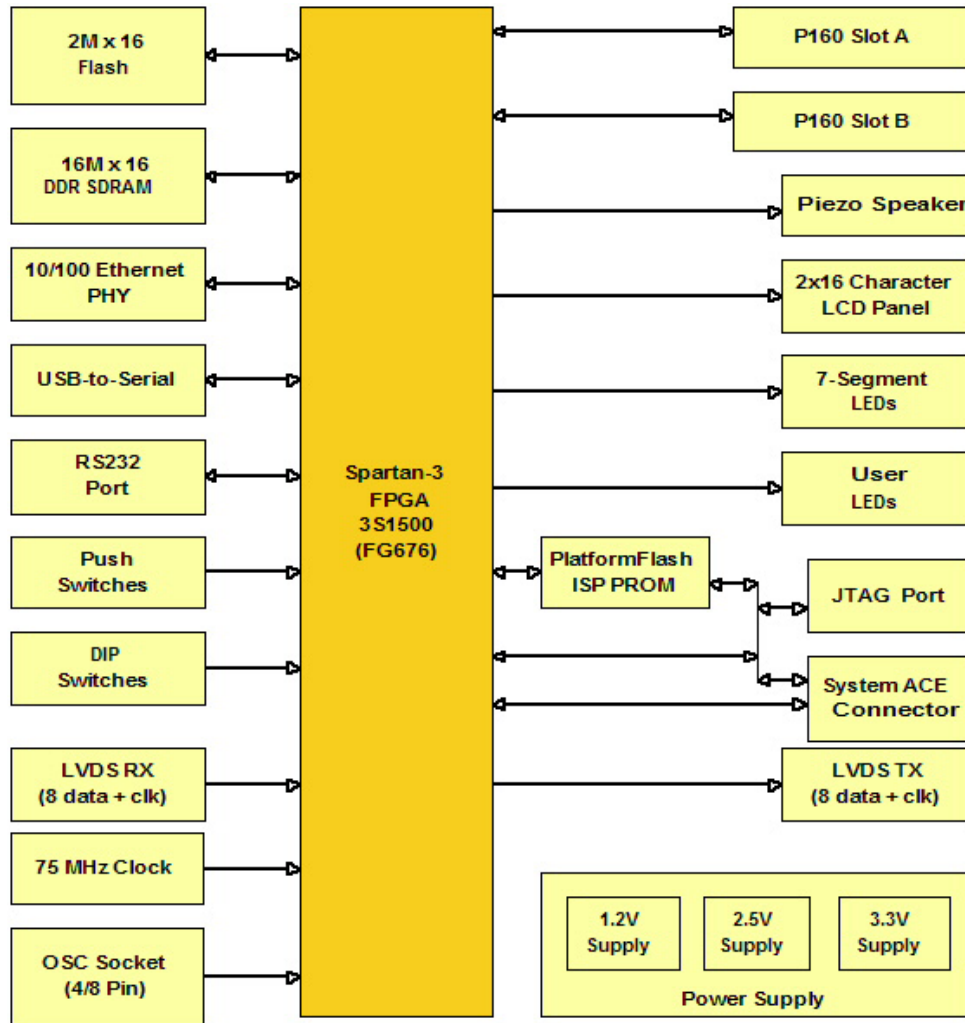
2M x 16
Flash

16M x 16
DDR SDRAM

10/100 Ethernet
PHY

USB-to-Serial

RS232
Port

Push
Switches

DIP
Switches

LVDS RX
(8 data + clk)

75 MHz Clock

OSC Socket
(4/8 Pin)

Spartan-3
FPGA
3S1500
(FG676)

P160 Slot A

P160 Slot B

Piezo Speaker

2x16 Character
LCD Panel

7-Segment
LEDs

User
LEDs

PlatformFlash
ISP PROM

JTAG Port

System ACE
Connector

LVDS TX
(8 data + clk)

1.2V
Supply

2.5V
Supply

3.3V
Supply

Power Supply